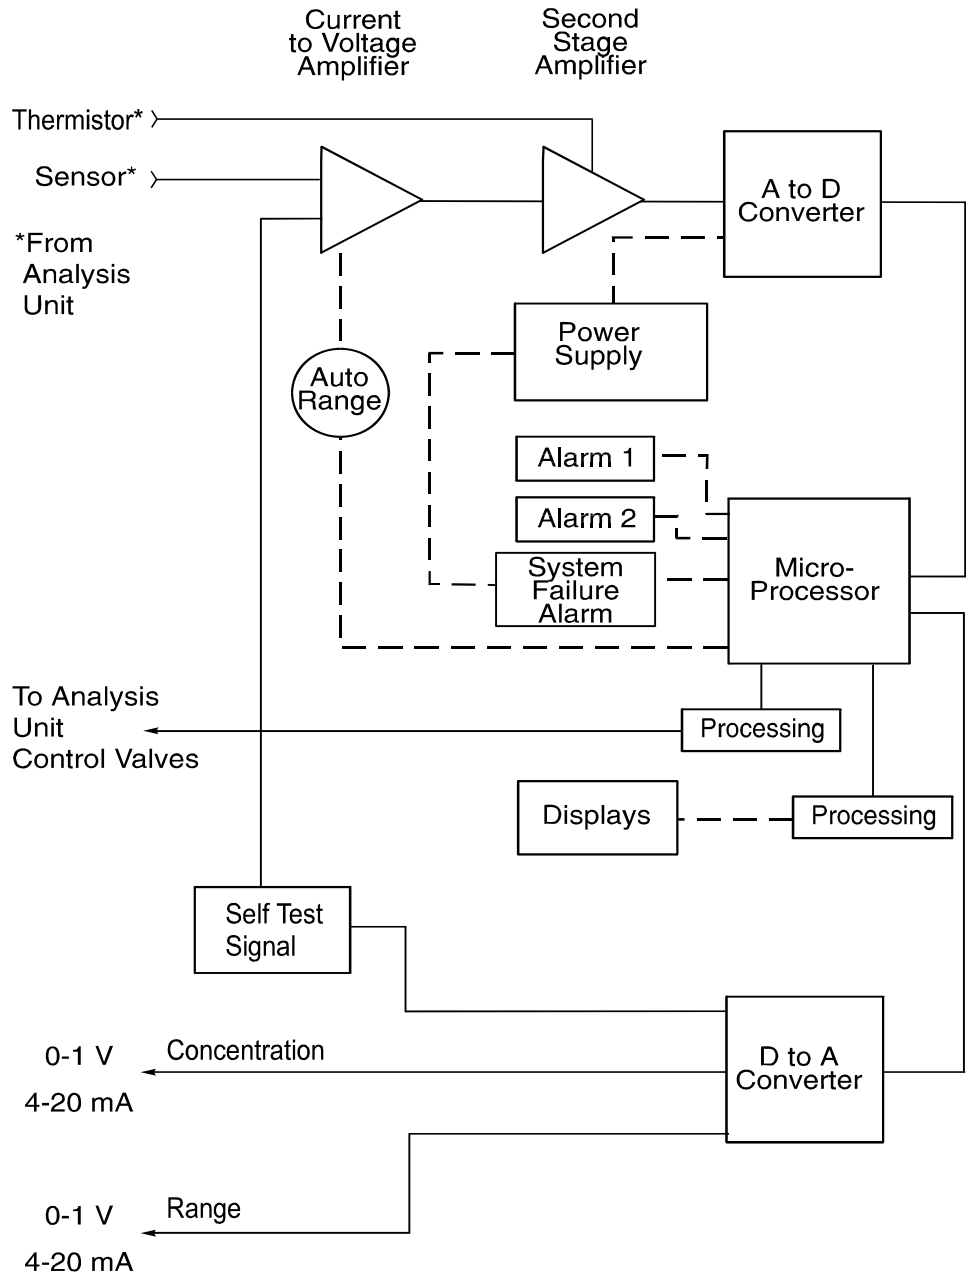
Current to Voltage Amplifier

Second Stage Amplifier

Thermistor*

Sensor*

*From Analysis Unit

A to D Converter

Power Supply

Auto Range

Alarm 1

Alarm 2

System Failure Alarm

Micro-Processor

To Analysis Unit Control Valves

Processing

Displays

Processing

Self Test Signal

0-1 V

4-20 mA

Concentration

D to A Converter

0-1 V

4-20 mA

Range